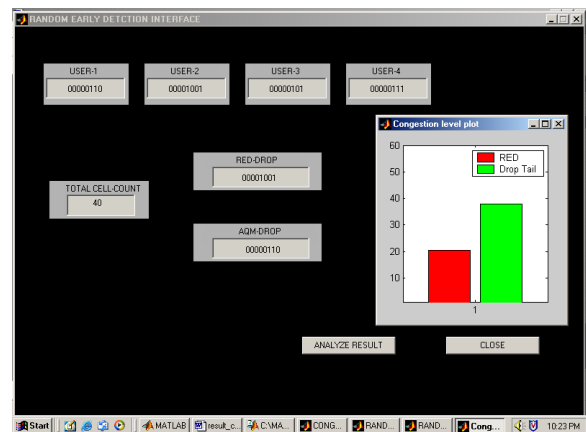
RANDOM EARLY DETCTION INTERFACE

USER-1
00000110

USER-2
00001001

USER-3
00000101

USER-4
00000111

TOTAL CELL-COUNT
40

RED-DROP
00001001

AQM-DROP
00000110

Congestion level plot

60
50
40
30
20
10
1

RED
Drop Tail

ANALYZE RESULT

CLOSE

Start | MATLAB | result_c... | C:\MA... | CONG... | RAND... | RAND... | Cong... | 10:23 PM